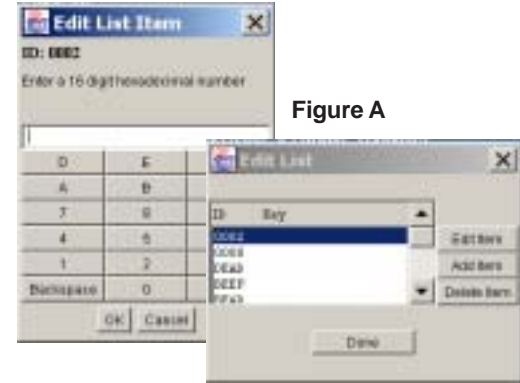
Edit List Item

ID: 0002

Enter a 16 digit hexadecimal number

| D | E |
|---|---|
| A | B |
| 7 | 8 |
| 4 | 5 |
| 1 | 2 |
| Backspace | 0 |

OK Cancel

Figure A

Edit List

| ID | Key |
|---|---|
| 0002 | |
| 0003 | |
| DEAD | |
| DEEF | |
| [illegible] | |

Edit Item
Add Item
Delete Item

Done